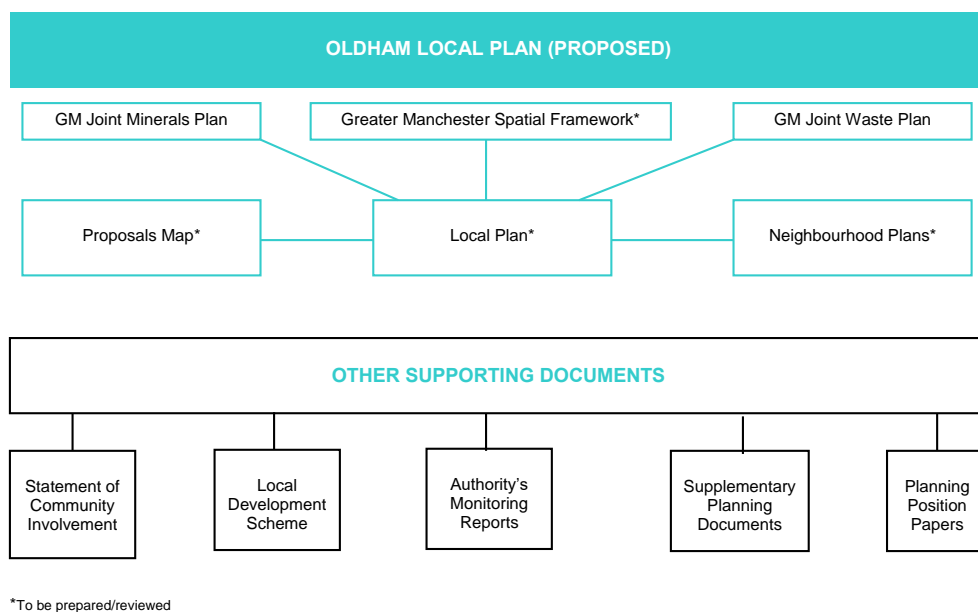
OLDHAM LOCAL PLAN (PROPOSED)

GM Joint Minerals Plan

Greater Manchester Spatial Framework*

GM Joint Waste Plan

Proposals Map*

Local Plan*

Neighbourhood Plans*

OTHER SUPPORTING DOCUMENTS

Statement of Community Involvement

Local Development Scheme

Authority's Monitoring Reports

Supplementary Planning Documents

Planning Position Papers

*To be prepared/reviewed